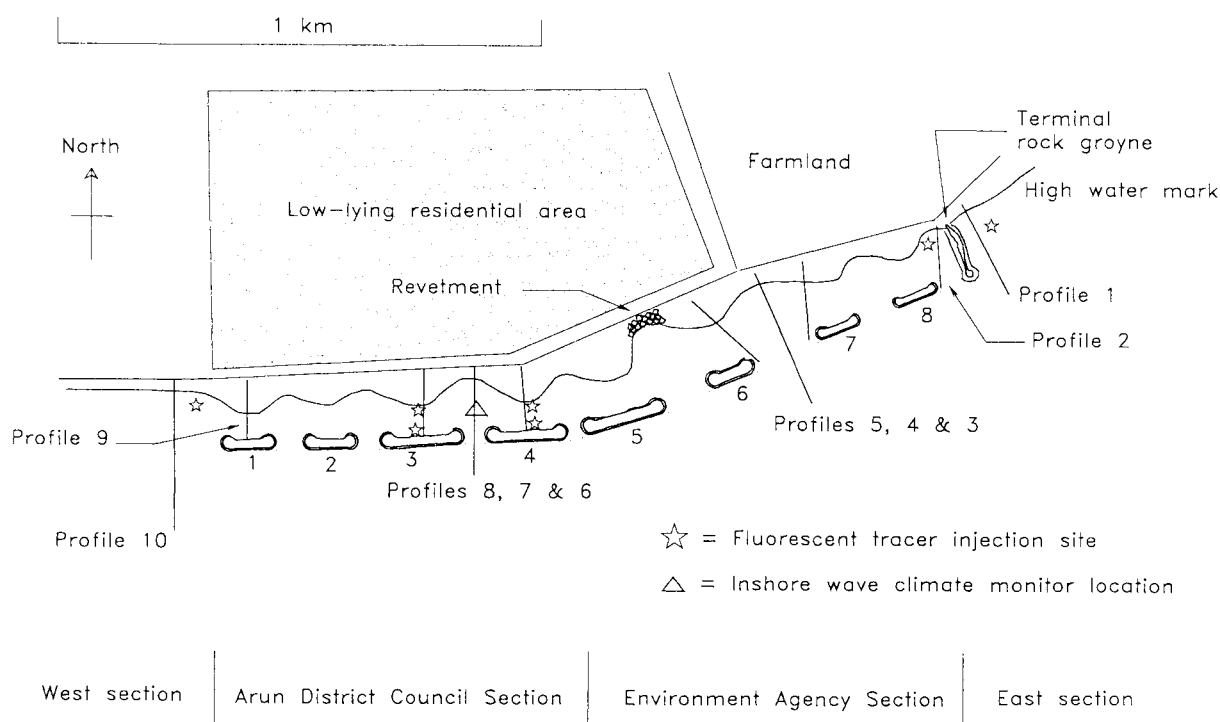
1 km

North

Low-lying residential area

Farmland

Terminal rock groyne

High water mark

Revetment

Profile 1

Profile 2

8

7

6

Profiles 5, 4 & 3

5

4

3

2

1

Profile 9

Profiles 8, 7 & 6

Profile 10

☆ = Fluorescent tracer injection site

△ = Inshore wave climate monitor location

| West section | Arun District Council Section | Environment Agency Section | East section |
|---|---|---|---|